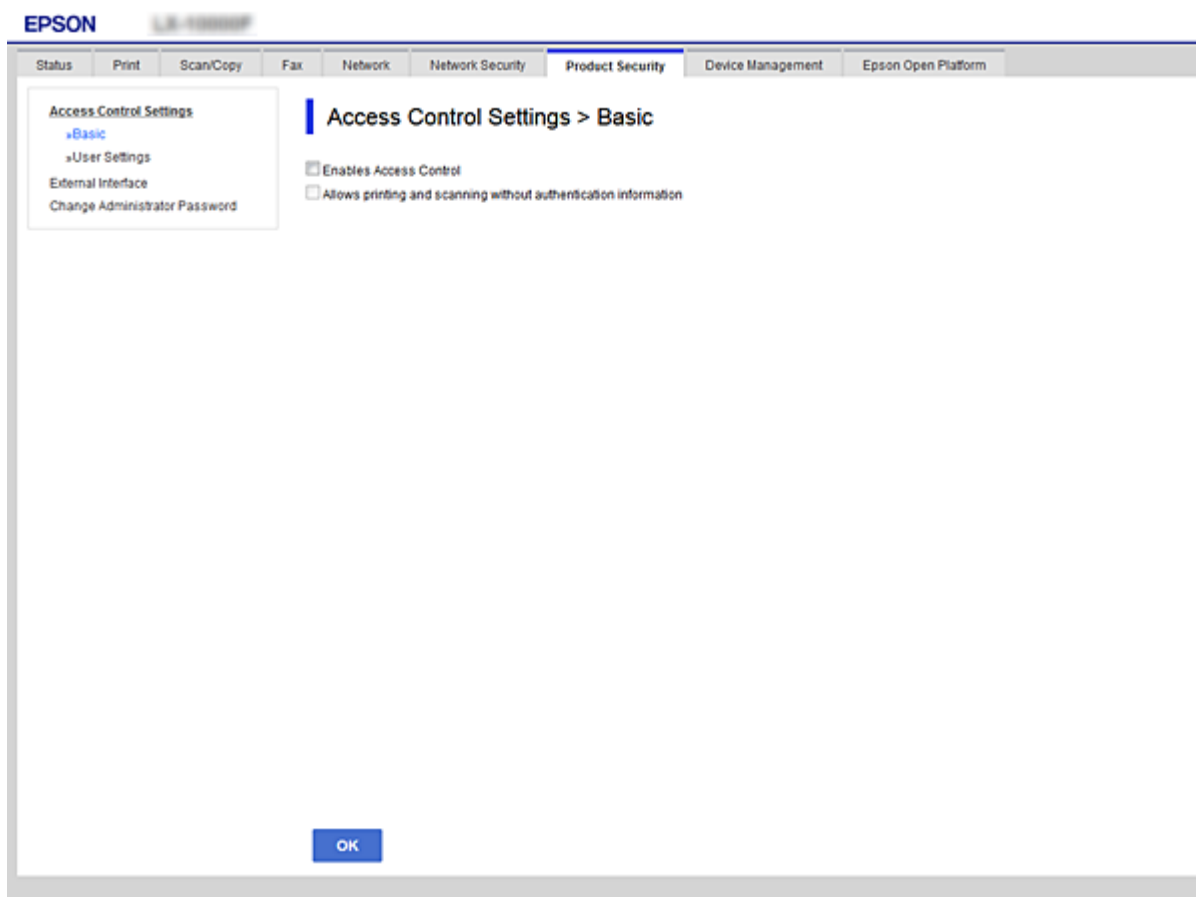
EPSON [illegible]

Status | Print | Scan/Copy | Fax | Network | Network Security | Product Security | Device Management | Epson Open Platform

Access Control Settings
»Basic
»User Settings
External Interface
Change Administrator Password

Access Control Settings > Basic

Enables Access Control
Allows printing and scanning without authentication information

OK